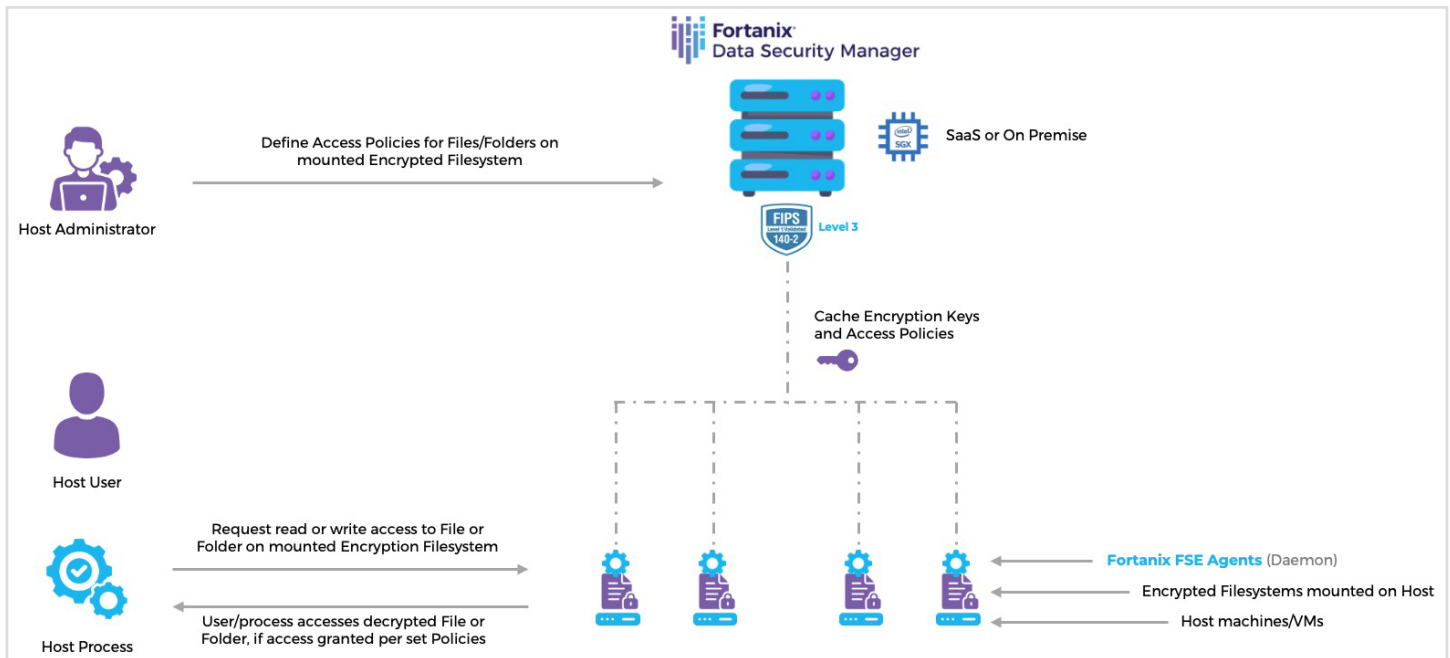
Fortanix
Data Security Manager

Host Administrator

Define Access Policies for Files/Folders on mounted Encrypted Filesystem

intel SGX

SaaS or On Premise

FIPS Level 1 Validated 140-2

Level 3

Cache Encryption Keys and Access Policies

Host User

Host Process

Request read or write access to File or Folder on mounted Encryption Filesystem

User/process accesses decrypted File or Folder, if access granted per set Policies

Fortanix FSE Agents (Daemon)

Encrypted Filesystems mounted on Host

Host machines/VMs